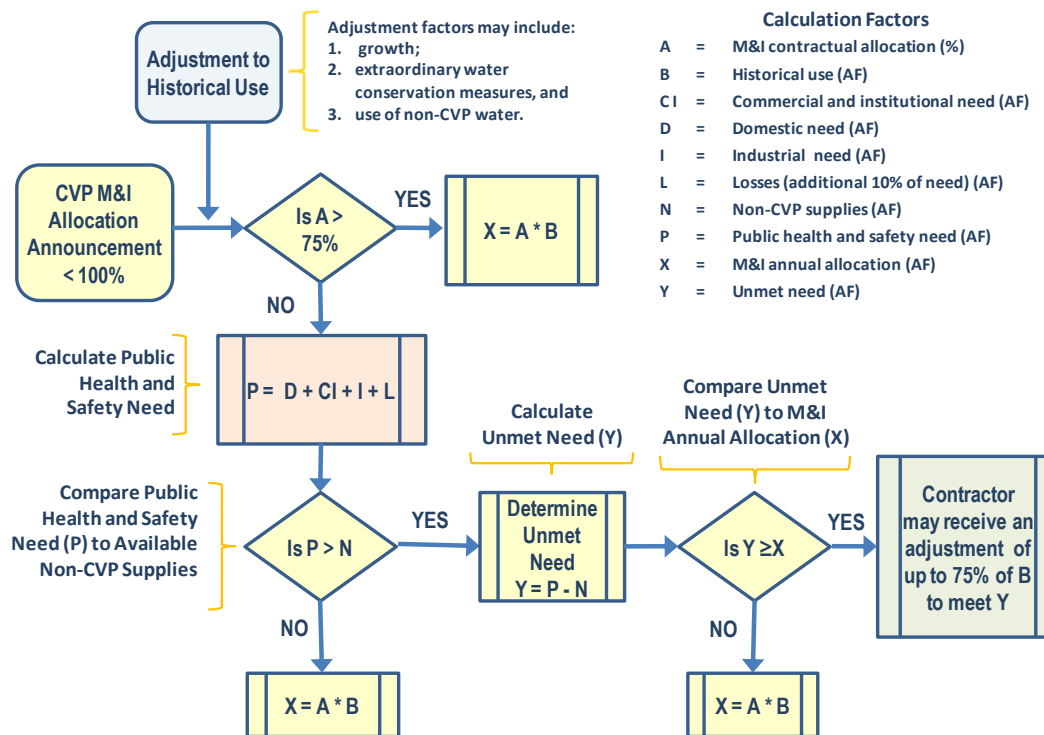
Adjustment to Historical Use

Adjustment factors may include:
1. growth;
2. extraordinary water conservation measures, and
3. use of non-CVP water.

Calculation Factors

| | | |
|---|---|---|
| A | = | M&I contractual allocation (%) |
| B | = | Historical use (AF) |
| CI | = | Commercial and institutional need (AF) |
| D | = | Domestic need (AF) |
| I | = | Industrial need (AF) |
| L | = | Losses (additional 10% of need) (AF) |
| N | = | Non-CVP supplies (AF) |
| P | = | Public health and safety need (AF) |
| X | = | M&I annual allocation (AF) |
| Y | = | Unmet need (AF) |

CVP M&I Allocation Announcement < 100%

Is A > 75%

YES

X = A * B

NO

Calculate Public Health and Safety Need

P = D + CI + I + L

Calculate Unmet Need (Y)

Compare Unmet Need (Y) to M&I Annual Allocation (X)

Compare Public Health and Safety Need (P) to Available Non-CVP Supplies

Is P > N

YES

Determine Unmet Need Y = P - N

Is Y ≥X

YES

Contractor may receive an adjustment of up to 75% of B to meet Y

NO

X = A * B

NO

X = A * B